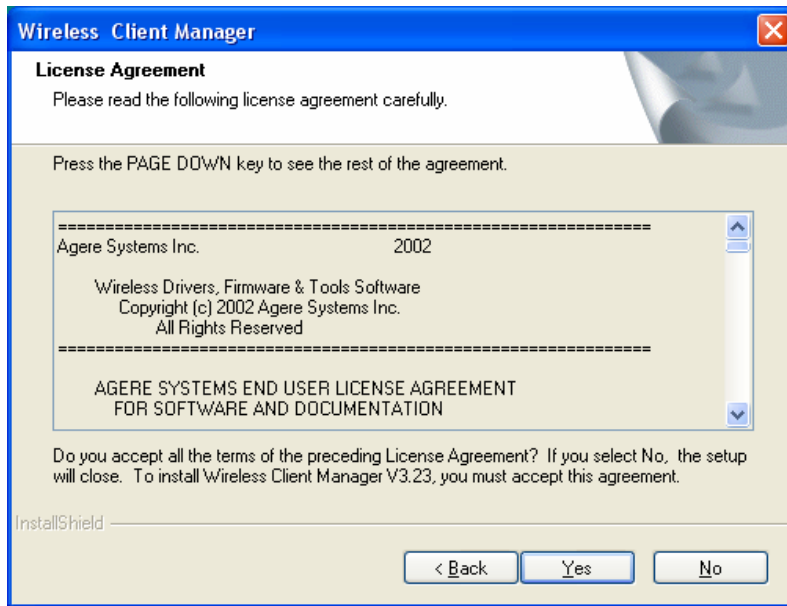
Wireless Client Manager

License Agreement

Please read the following license agreement carefully.

Press the PAGE DOWN key to see the rest of the agreement.

==============================================================
Agere Systems Inc. 2002

Wireless Drivers, Firmware & Tools Software
Copyright (c) 2002 Agere Systems Inc.
All Rights Reserved
==============================================================

AGERE SYSTEMS END USER LICENSE AGREEMENT
FOR SOFTWARE AND DOCUMENTATION

Do you accept all the terms of the preceding License Agreement? If you select No, the setup will close. To install Wireless Client Manager V3.23, you must accept this agreement.

InstallShield

< Back Yes No